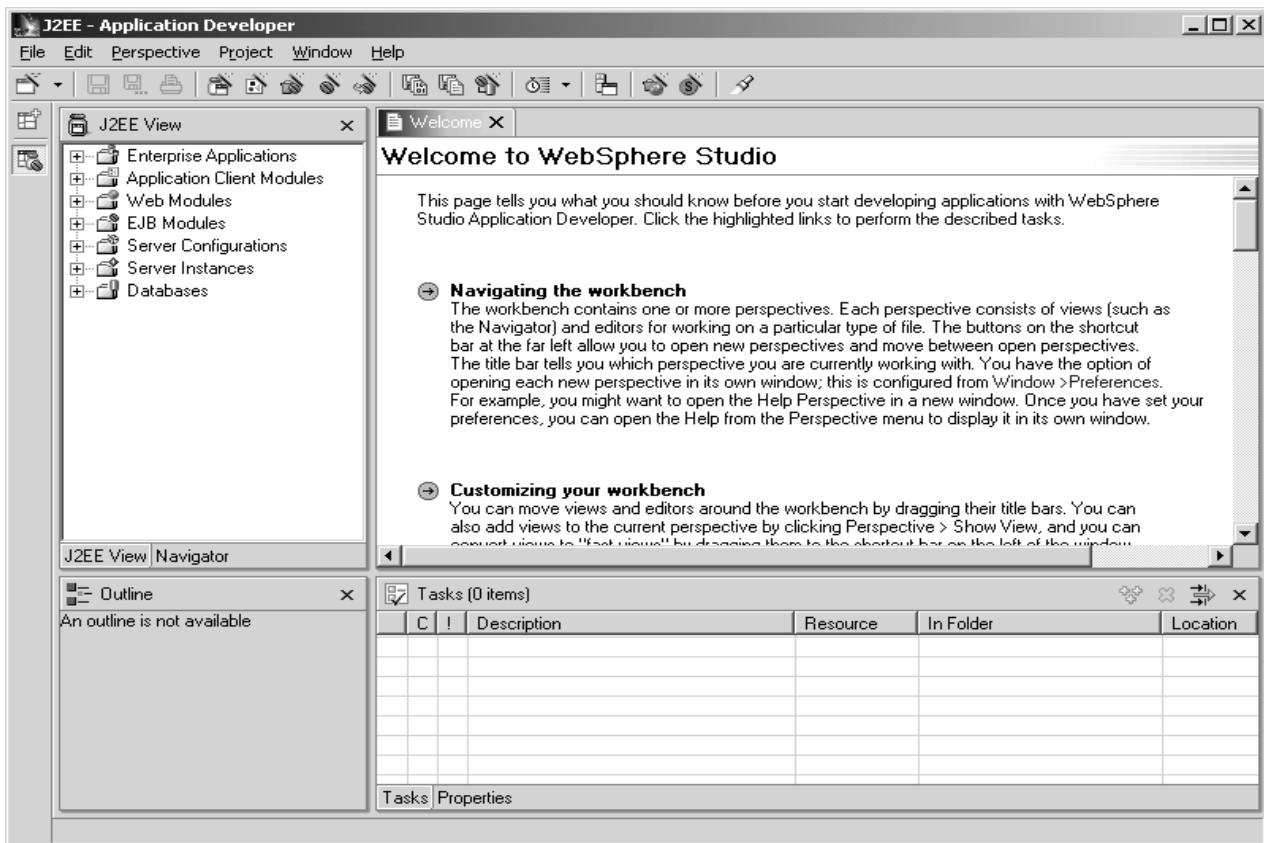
J2EE - Application Developer

File Edit Perspective Project Window Help

J2EE View ×

Enterprise Applications
Application Client Modules
Web Modules
EJB Modules
Server Configurations
Server Instances
Databases

J2EE View Navigator

Welcome ×

Welcome to WebSphere Studio

This page tells you what you should know before you start developing applications with WebSphere Studio Application Developer. Click the highlighted links to perform the described tasks.

Navigating the workbench
The workbench contains one or more perspectives. Each perspective consists of views (such as the Navigator) and editors for working on a particular type of file. The buttons on the shortcut bar at the far left allow you to open new perspectives and move between open perspectives. The title bar tells you which perspective you are currently working with. You have the option of opening each new perspective in its own window; this is configured from Window >Preferences. For example, you might want to open the Help Perspective in a new window. Once you have set your preferences, you can open the Help from the Perspective menu to display it in its own window.

Customizing your workbench
You can move views and editors around the workbench by dragging their title bars. You can also add views to the current perspective by clicking Perspective > Show View, and you can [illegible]

Outline ×
An outline is not available

Tasks (0 items)

| C | ! | Description | Resource | In Folder | Location |
|---|---|---|---|---|---|

Tasks Properties